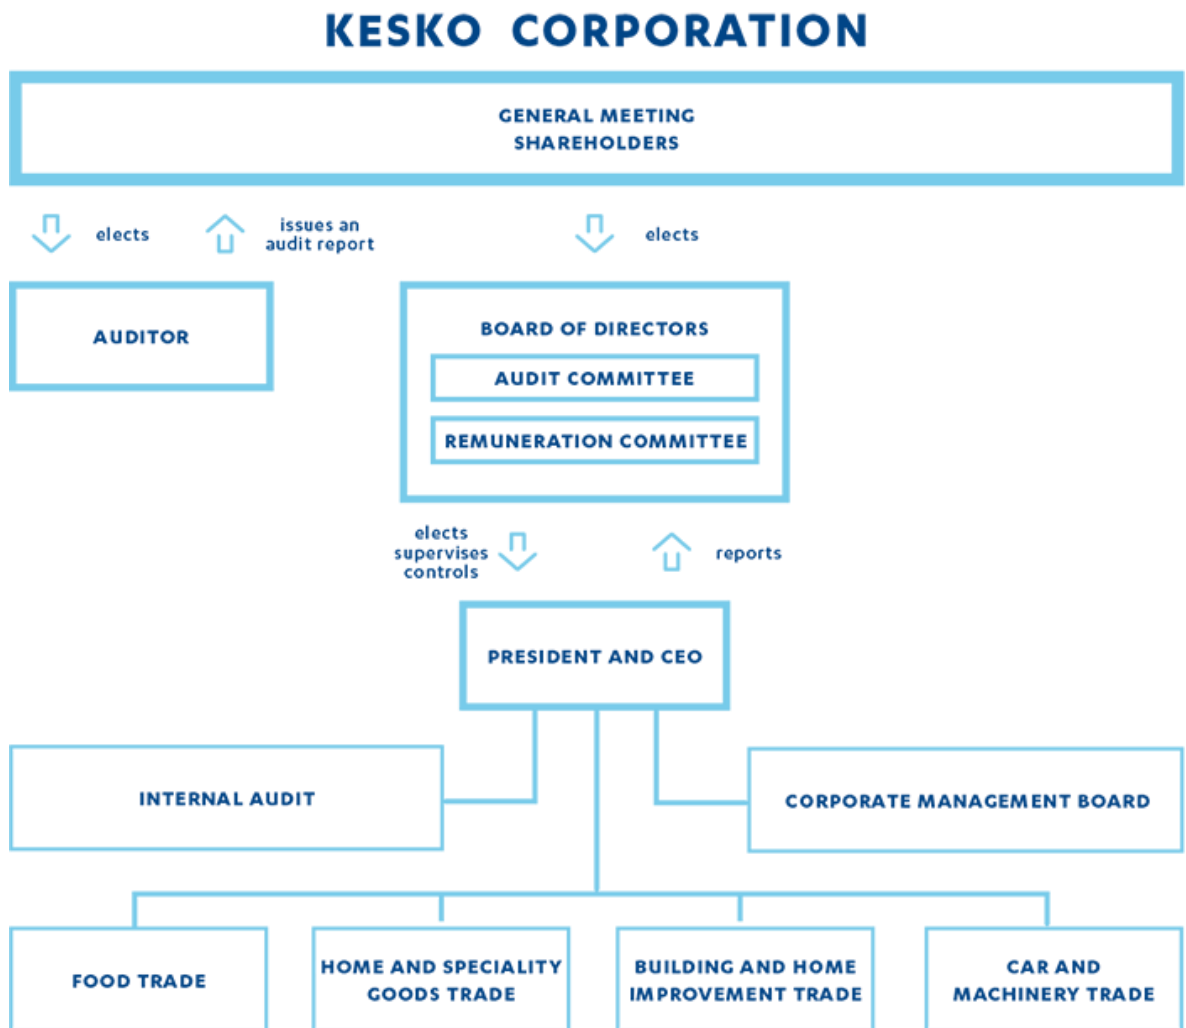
KESKO CORPORATION

GENERAL MEETING
SHAREHOLDERS

elects

issues an audit report

elects

AUDITOR

BOARD OF DIRECTORS

AUDIT COMMITTEE

REMUNERATION COMMITTEE

elects
supervises
controls

reports

PRESIDENT AND CEO

INTERNAL AUDIT

CORPORATE MANAGEMENT BOARD

FOOD TRADE

HOME AND SPECIALITY GOODS TRADE

BUILDING AND HOME IMPROVEMENT TRADE

CAR AND MACHINERY TRADE